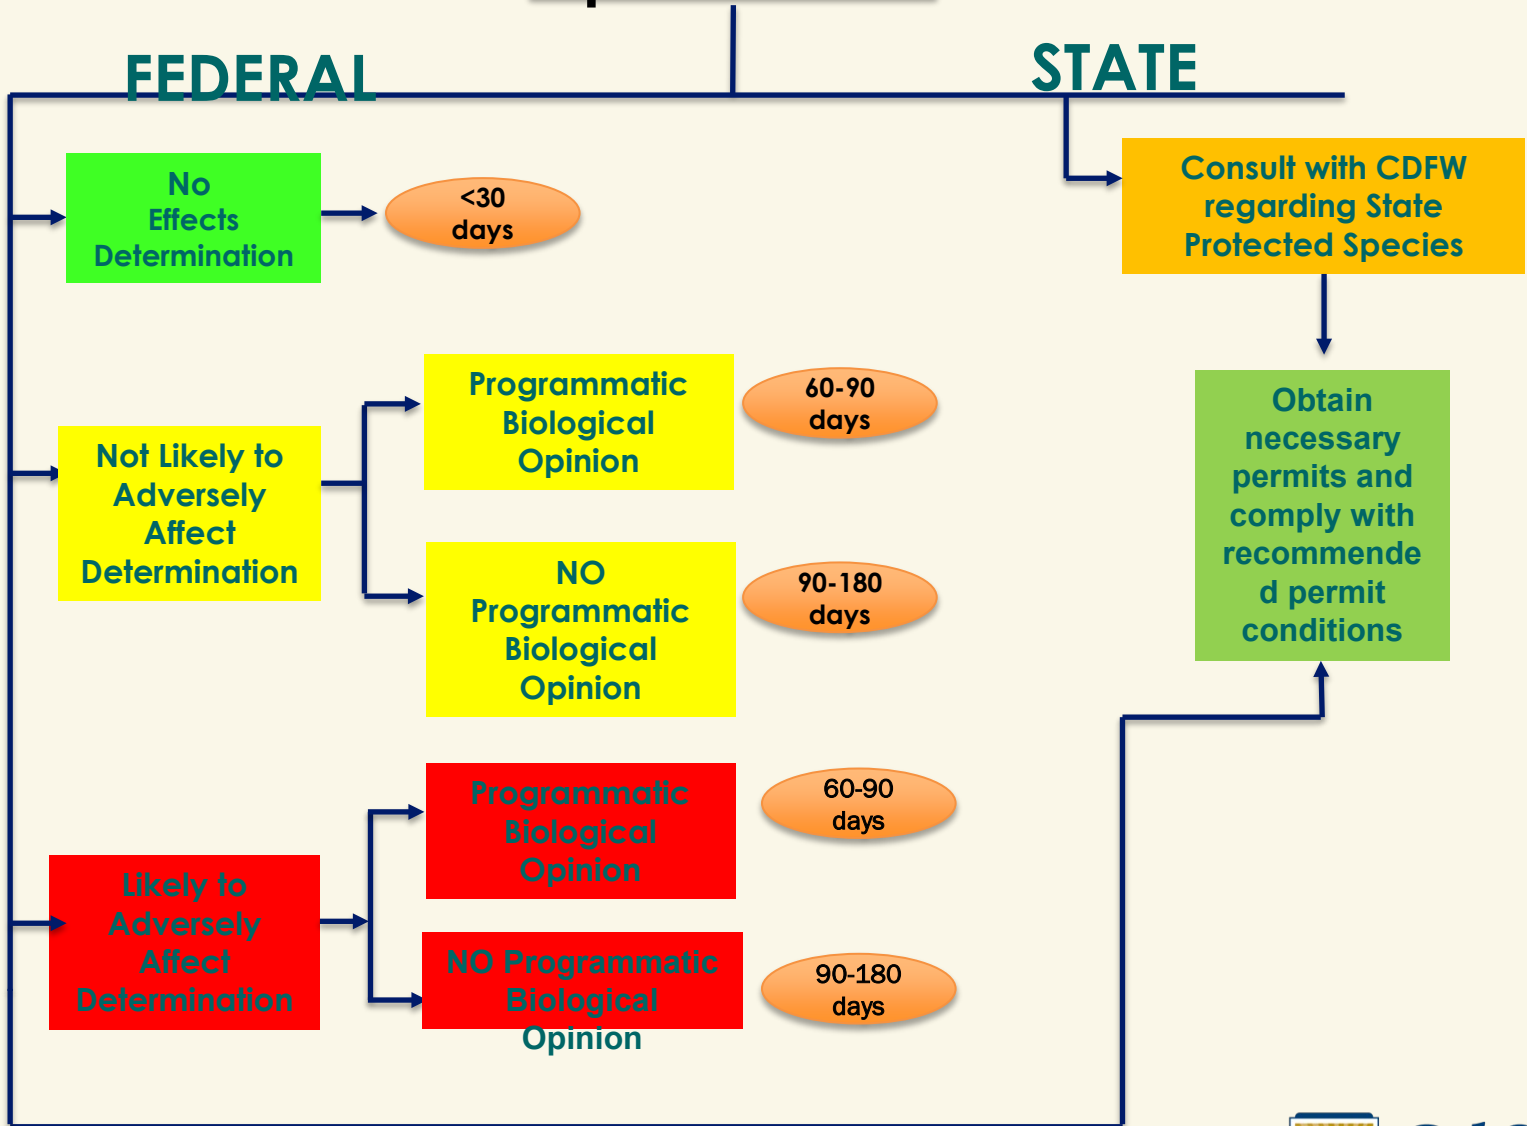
FEDERAL

STATE

No Effects Determination

<30 days

Consult with CDFW regarding State Protected Species

Programmatic Biological Opinion

60-90 days

Obtain necessary permits and comply with recommended permit conditions

Not Likely to Adversely Affect Determination

NO Programmatic Biological Opinion

90-180 days

Programmatic Biological Opinion

60-90 days

Likely to Adversely Affect Determination

NO Programmatic Biological Opinion

90-180 days